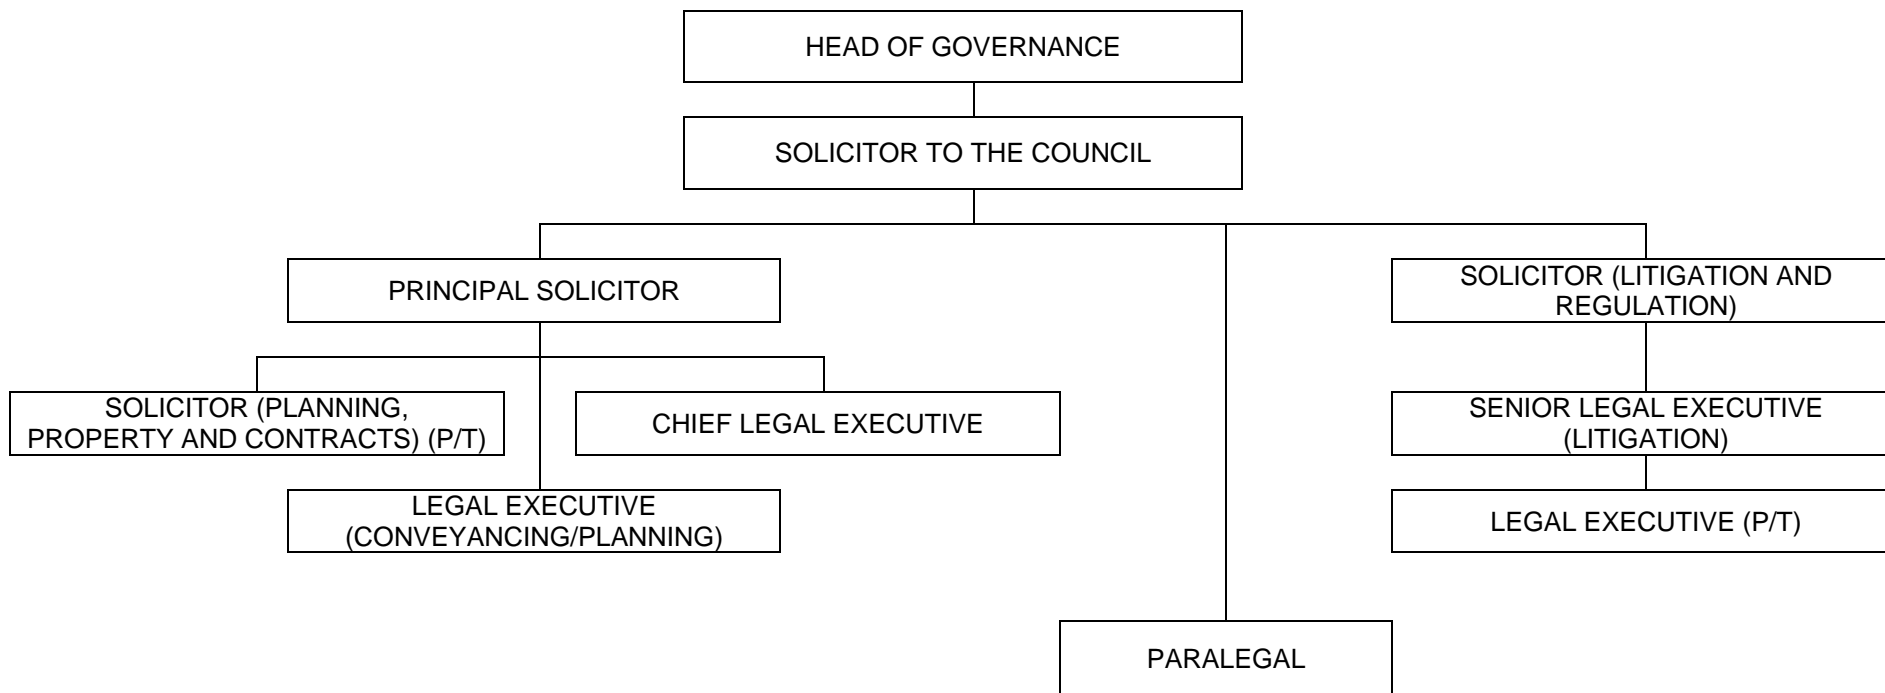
HEAD OF GOVERNANCE

SOLICITOR TO THE COUNCIL

PRINCIPAL SOLICITOR

SOLICITOR (LITIGATION AND REGULATION)

SOLICITOR (PLANNING, PROPERTY AND CONTRACTS) (P/T)

CHIEF LEGAL EXECUTIVE

SENIOR LEGAL EXECUTIVE (LITIGATION)

LEGAL EXECUTIVE (CONVEYANCING/PLANNING)

LEGAL EXECUTIVE (P/T)

PARALEGAL